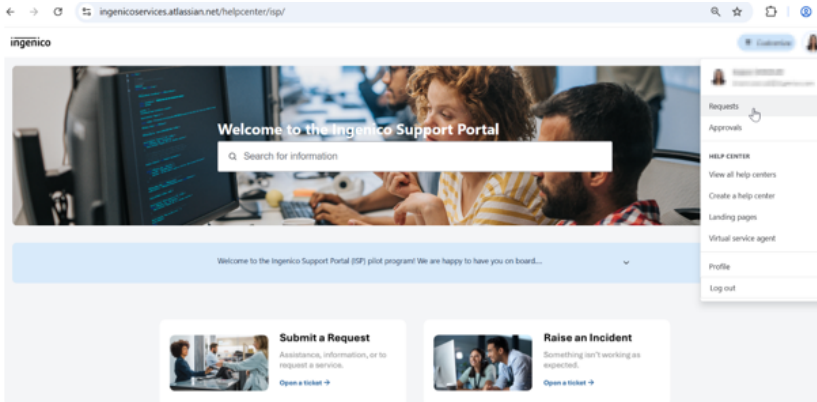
ingenicoservices.atlassian.net/helpcenter/isp/

ingenico

Customize

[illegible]

Requests

Approvals

HELP CENTER

View all help centers

Create a help center

Landing pages

Virtual service agent

Profile

Log out

Welcome to the Ingenico Support Portal

Search for information

Welcome to the Ingenico Support Portal (ISP) pilot program! We are happy to have you on board...

Submit a Request

Assistance, information, or to request a service.

Open a ticket →

Raise an Incident

Something isn't working as expected.

Open a ticket →